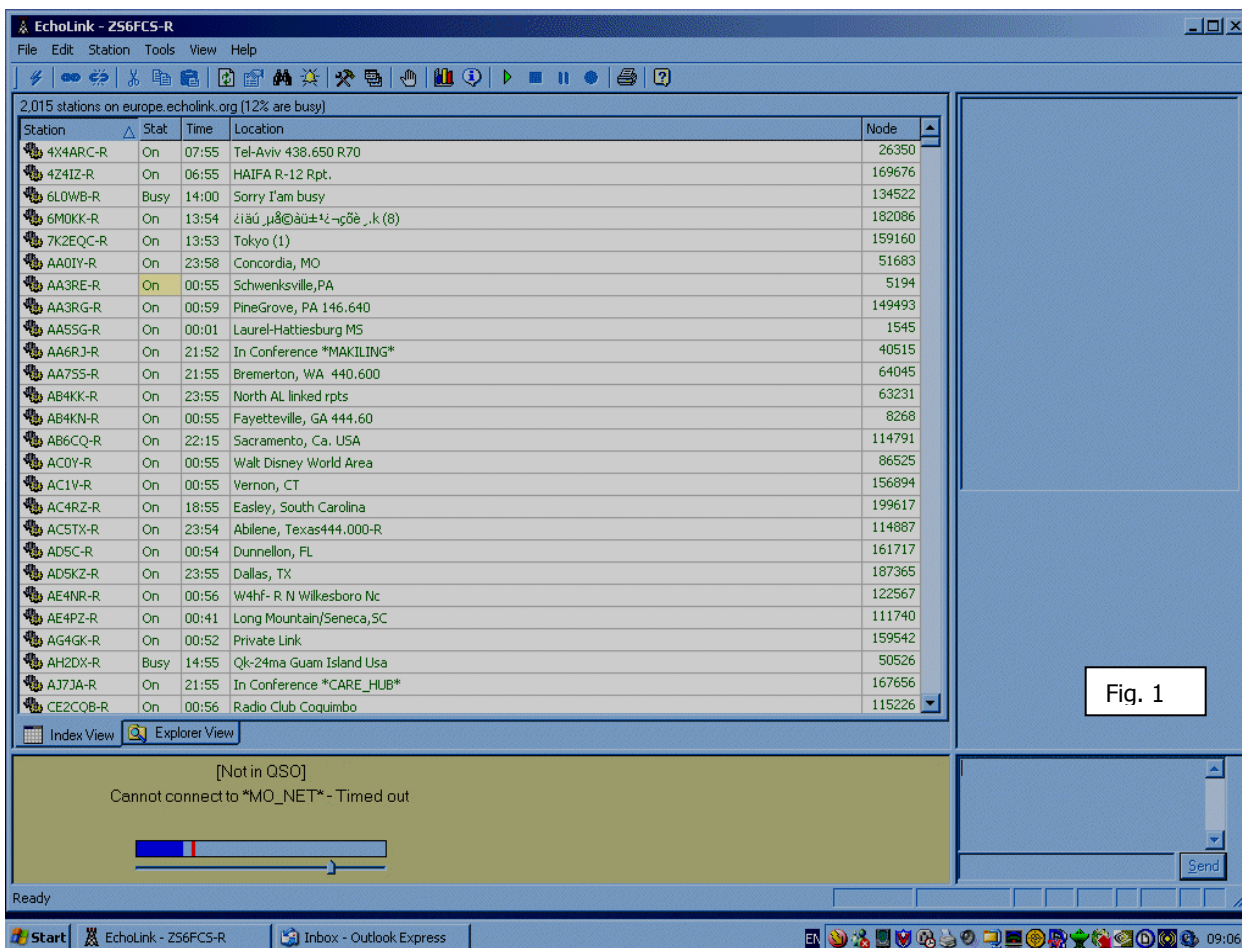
EchoLink - ZS6FCS-R

File Edit Station Tools View Help

2,015 stations on europe.echolink.org (12% are busy)

| Station | Stat | Time | Location | Node |
|---|---|---|---|---|
| 4X4ARC-R | On | 07:55 | Tel-Aviv 438.650 R70 | 26350 |
| 4Z4IZ-R | On | 06:55 | HAIFA R-12 Rpt. | 169676 |
| 6L0WB-R | Busy | 14:00 | Sorry I'am busy | 134522 |
| 6M0KK-R | On | 13:54 | ¿ïäú ,µå©àü±¹¿¬çõè ,.k (8) | 182086 |
| 7K2EQC-R | On | 13:53 | Tokyo (1) | 159160 |
| AA0IY-R | On | 23:58 | Concordia, MO | 51683 |
| AA3RE-R | On | 00:55 | Schwenksville,PA | 5194 |
| AA3RG-R | On | 00:59 | PineGrove, PA 146.640 | 149493 |
| AA5SG-R | On | 00:01 | Laurel-Hattiesburg MS | 1545 |
| AA6RJ-R | On | 21:52 | In Conference *MAKILING* | 40515 |
| AA7SS-R | On | 21:55 | Bremerton, WA 440.600 | 64045 |
| AB4KK-R | On | 23:55 | North AL linked rpts | 63231 |
| AB4KN-R | On | 00:55 | Fayetteville, GA 444.60 | 8268 |
| AB6CQ-R | On | 22:15 | Sacramento, Ca. USA | 114791 |
| AC0Y-R | On | 00:55 | Walt Disney World Area | 86525 |
| AC1V-R | On | 00:55 | Vernon, CT | 156894 |
| AC4RZ-R | On | 18:55 | Easley, South Carolina | 199617 |
| AC5TX-R | On | 23:54 | Abilene, Texas444.000-R | 114887 |
| AD5C-R | On | 00:54 | Dunnellon, FL | 161717 |
| AD5KZ-R | On | 23:55 | Dallas, TX | 187365 |
| AE4NR-R | On | 00:56 | W4hf- R N Wilkesboro Nc | 122567 |
| AE4PZ-R | On | 00:41 | Long Mountain/Seneca,SC | 111740 |
| AG4GK-R | On | 00:52 | Private Link | 159542 |
| AH2DX-R | Busy | 14:55 | Qk-24ma Guam Island Usa | 50526 |
| AJ7JA-R | On | 21:55 | In Conference *CARE_HUB* | 167656 |
| CE2CQB-R | On | 00:56 | Radio Club Coquimbo | 115226 |

Index View Explorer View

[Not in QSO]
Cannot connect to *MO_NET* - Timed out

Fig. 1

Send

Ready

Start EchoLink - ZS6FCS-R Inbox - Outlook Express EN 09:06